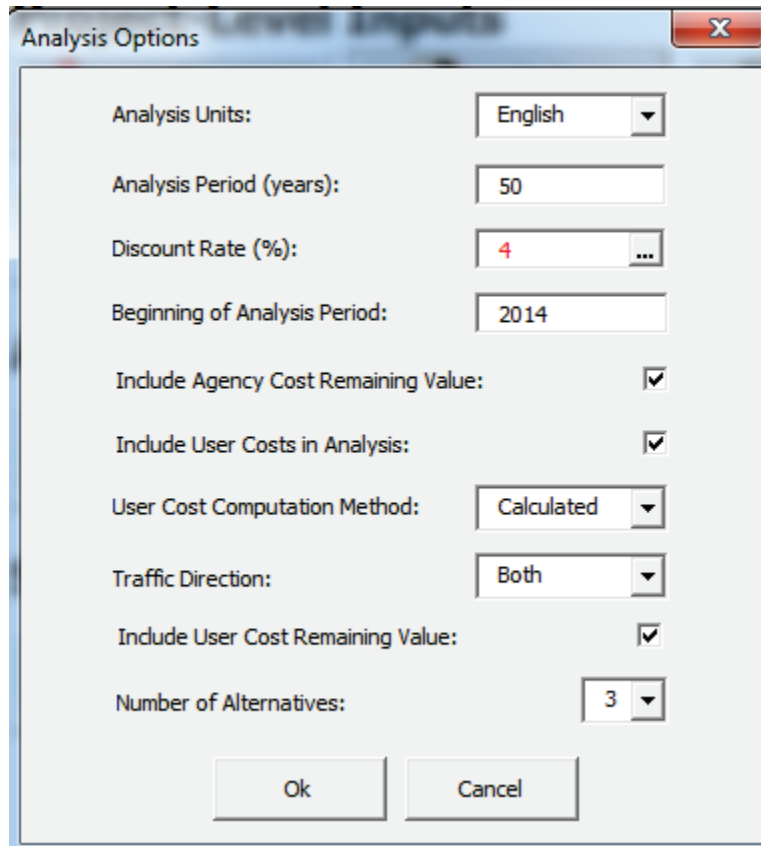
Analysis Options

Analysis Units: English

Analysis Period (years): 50

Discount Rate (%): 4 ...

Beginning of Analysis Period: 2014

Include Agency Cost Remaining Value: ☑

Include User Costs in Analysis: ☑

User Cost Computation Method: Calculated

Traffic Direction: Both

Include User Cost Remaining Value: ☑

Number of Alternatives: 3

Ok Cancel